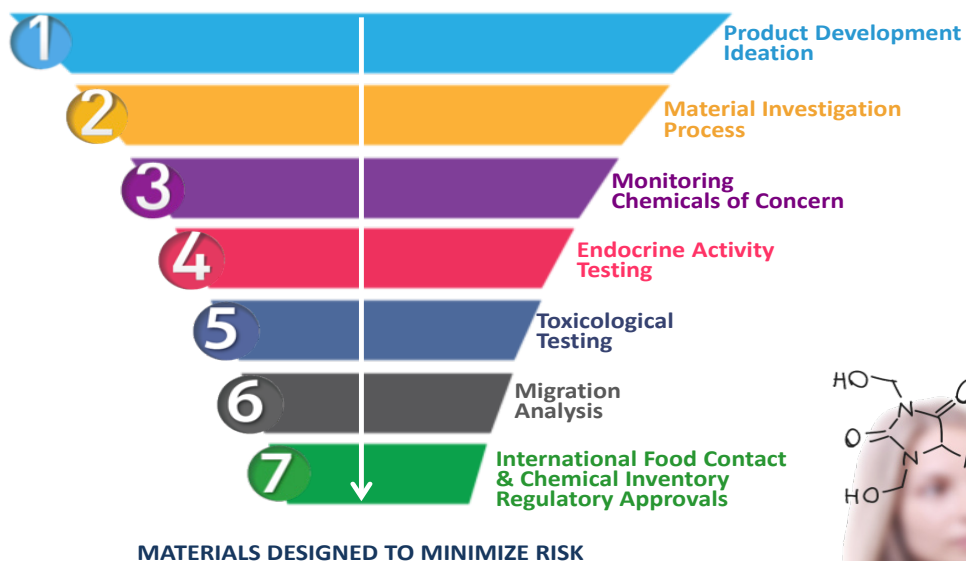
1
Product Development Ideation

2
Material Investigation Process

3
Monitoring Chemicals of Concern

4
Endocrine Activity Testing

5
Toxicological Testing

6
Migration Analysis

7
International Food Contact & Chemical Inventory Regulatory Approvals

HO
N
O
N
HO

MATERIALS DESIGNED TO MINIMIZE RISK